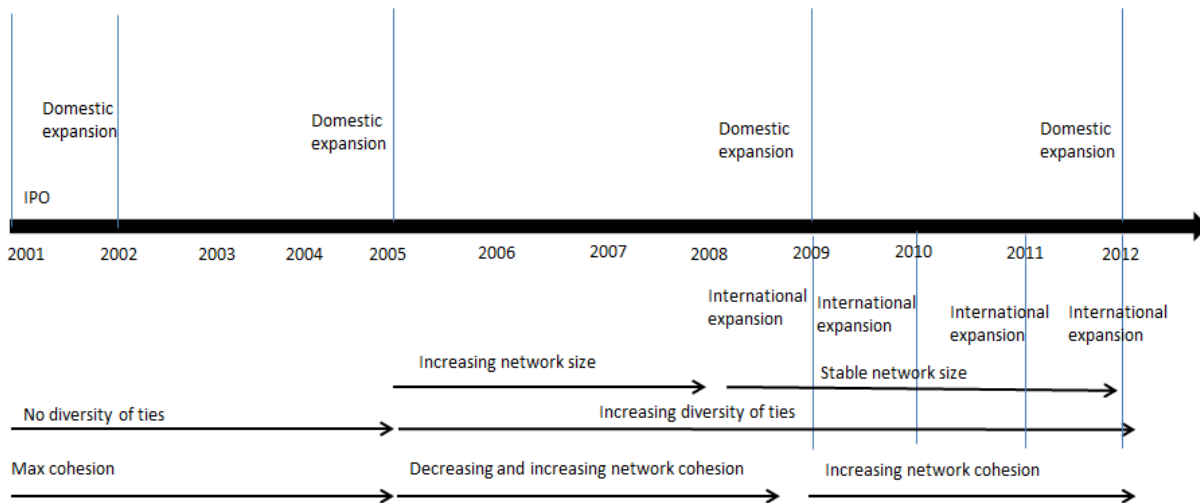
Domestic expansion

Domestic expansion

Domestic expansion

Domestic expansion

IPO

2001 2002 2003 2004 2005 2006 2007 2008 2009 2010 2011 2012

International expansion

International expansion

International expansion

International expansion

Increasing network size

Stable network size

No diversity of ties

Increasing diversity of ties

Max cohesion

Decreasing and increasing network cohesion

Increasing network cohesion